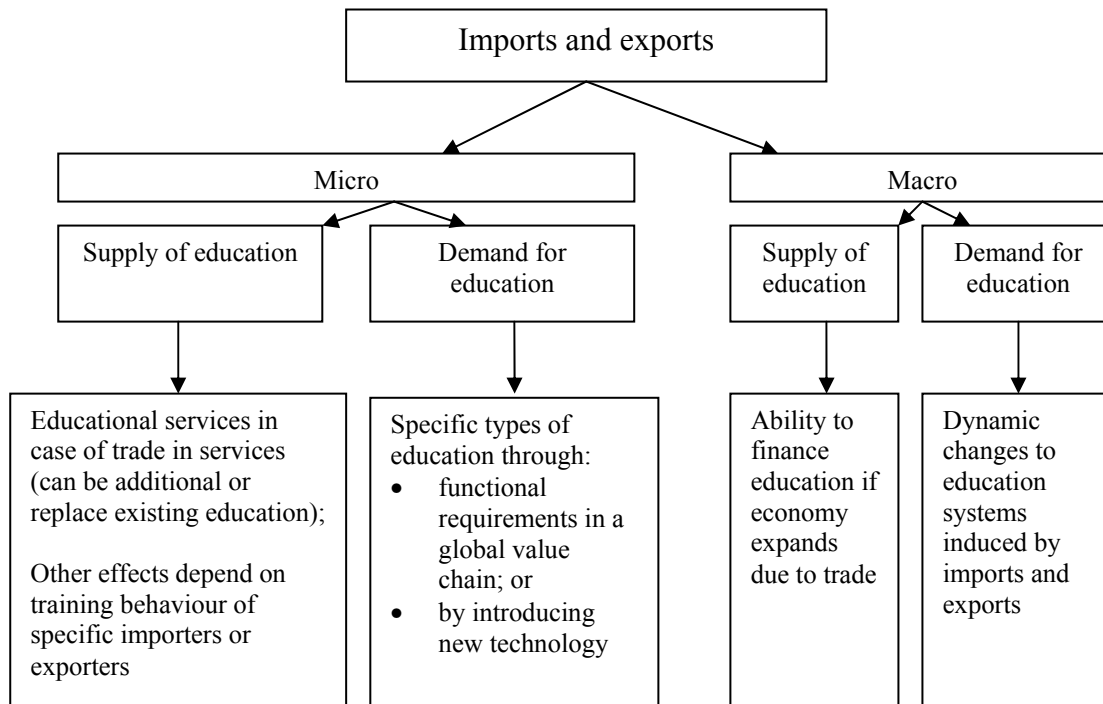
Imports and exports

Micro

Supply of education

Demand for education

Macro

Supply of education

Demand for education

Educational services in case of trade in services (can be additional or replace existing education);

Other effects depend on training behaviour of specific importers or exporters

Specific types of education through:
- functional requirements in a global value chain; or
- by introducing new technology

Ability to finance education if economy expands due to trade

Dynamic changes to education systems induced by imports and exports